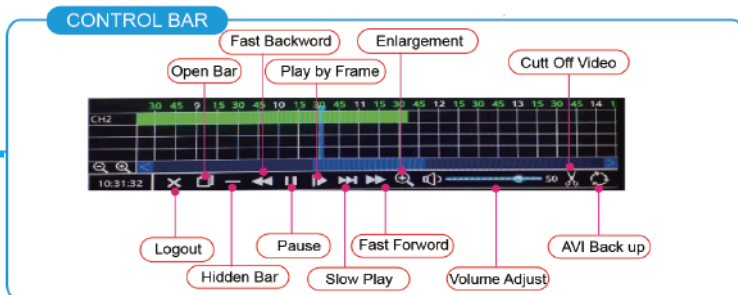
CONTROL BAR

Fast Backword

Enlargement

Open Bar

Play by Frame

Cutt Off Video

30 45 9 15 30 45 10 15 30 45 11 15 30 45 12 15 30 45 13 15 30 45 14 1

CH2

10:31:32

50

Logout

Pause

Fast Forword

AVI Back up

Hidden Bar

Slow Play

Volume Adjust